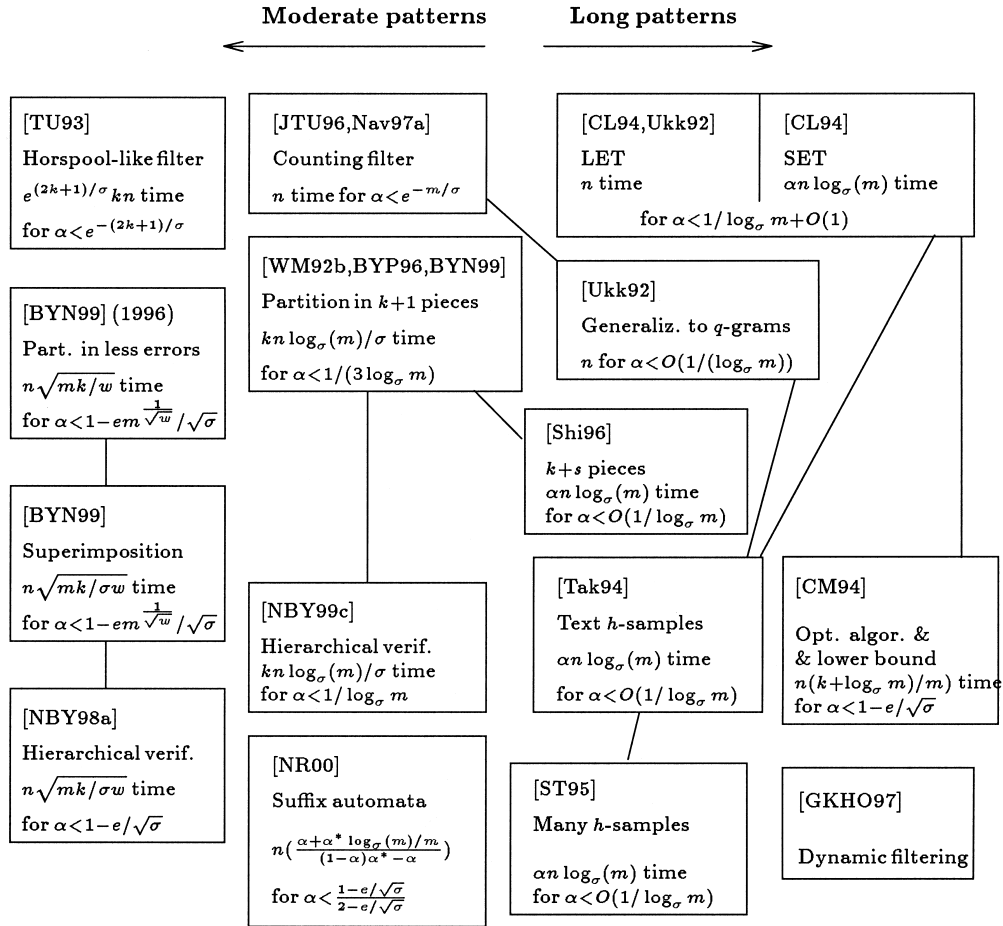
Moderate patterns

Long patterns

[TU93]
Horspool-like filter
$e^{(2k+1)/\sigma} kn$ time
for $\alpha < e^{-(2k+1)/\sigma}$

[JTU96,Nav97a]
Counting filter
$n$ time for $\alpha < e^{-m/\sigma}$

[CL94,Ukk92]
LET
$n$ time

[CL94]
SET
$\alpha n \log_\sigma(m)$ time

for $\alpha < 1/\log_\sigma m + O(1)$

[WM92b,BYP96,BYN99]
Partition in $k+1$ pieces
$kn \log_\sigma(m)/\sigma$ time
for $\alpha < 1/(3\log_\sigma m)$

[Ukk92]
Generaliz. to $q$-grams
$n$ for $\alpha < O(1/(\log_\sigma m))$

[BYN99] (1996)
Part. in less errors
$n\sqrt{mk/w}$ time
for $\alpha < 1 - em^{\frac{1}{\sqrt{w}}}/\sqrt{\sigma}$

[Shi96]
$k+s$ pieces
$\alpha n \log_\sigma(m)$ time
for $\alpha < O(1/\log_\sigma m)$

[BYN99]
Superimposition
$n\sqrt{mk/\sigma w}$ time
for $\alpha < 1 - em^{\frac{1}{\sqrt{w}}}/\sqrt{\sigma}$

[NBY99c]
Hierarchical verif.
$kn \log_\sigma(m)/\sigma$ time
for $\alpha < 1/\log_\sigma m$

[Tak94]
Text $h$-samples
$\alpha n \log_\sigma(m)$ time
for $\alpha < O(1/\log_\sigma m)$

[CM94]
Opt. algor. &
& lower bound
$n(k+\log_\sigma m)/m)$ time
for $\alpha < 1 - e/\sqrt{\sigma}$

[NBY98a]
Hierarchical verif.
$n\sqrt{mk/\sigma w}$ time
for $\alpha < 1 - e/\sqrt{\sigma}$

[NR00]
Suffix automata
$n(\frac{\alpha+\alpha^* \log_\sigma(m)/m}{(1-\alpha)\alpha^* - \alpha})$
for $\alpha < \frac{1-e/\sqrt{\sigma}}{2-e/\sqrt{\sigma}}$

[ST95]
Many $h$-samples
$\alpha n \log_\sigma(m)$ time
for $\alpha < O(1/\log_\sigma m)$

[GKHO97]
Dynamic filtering